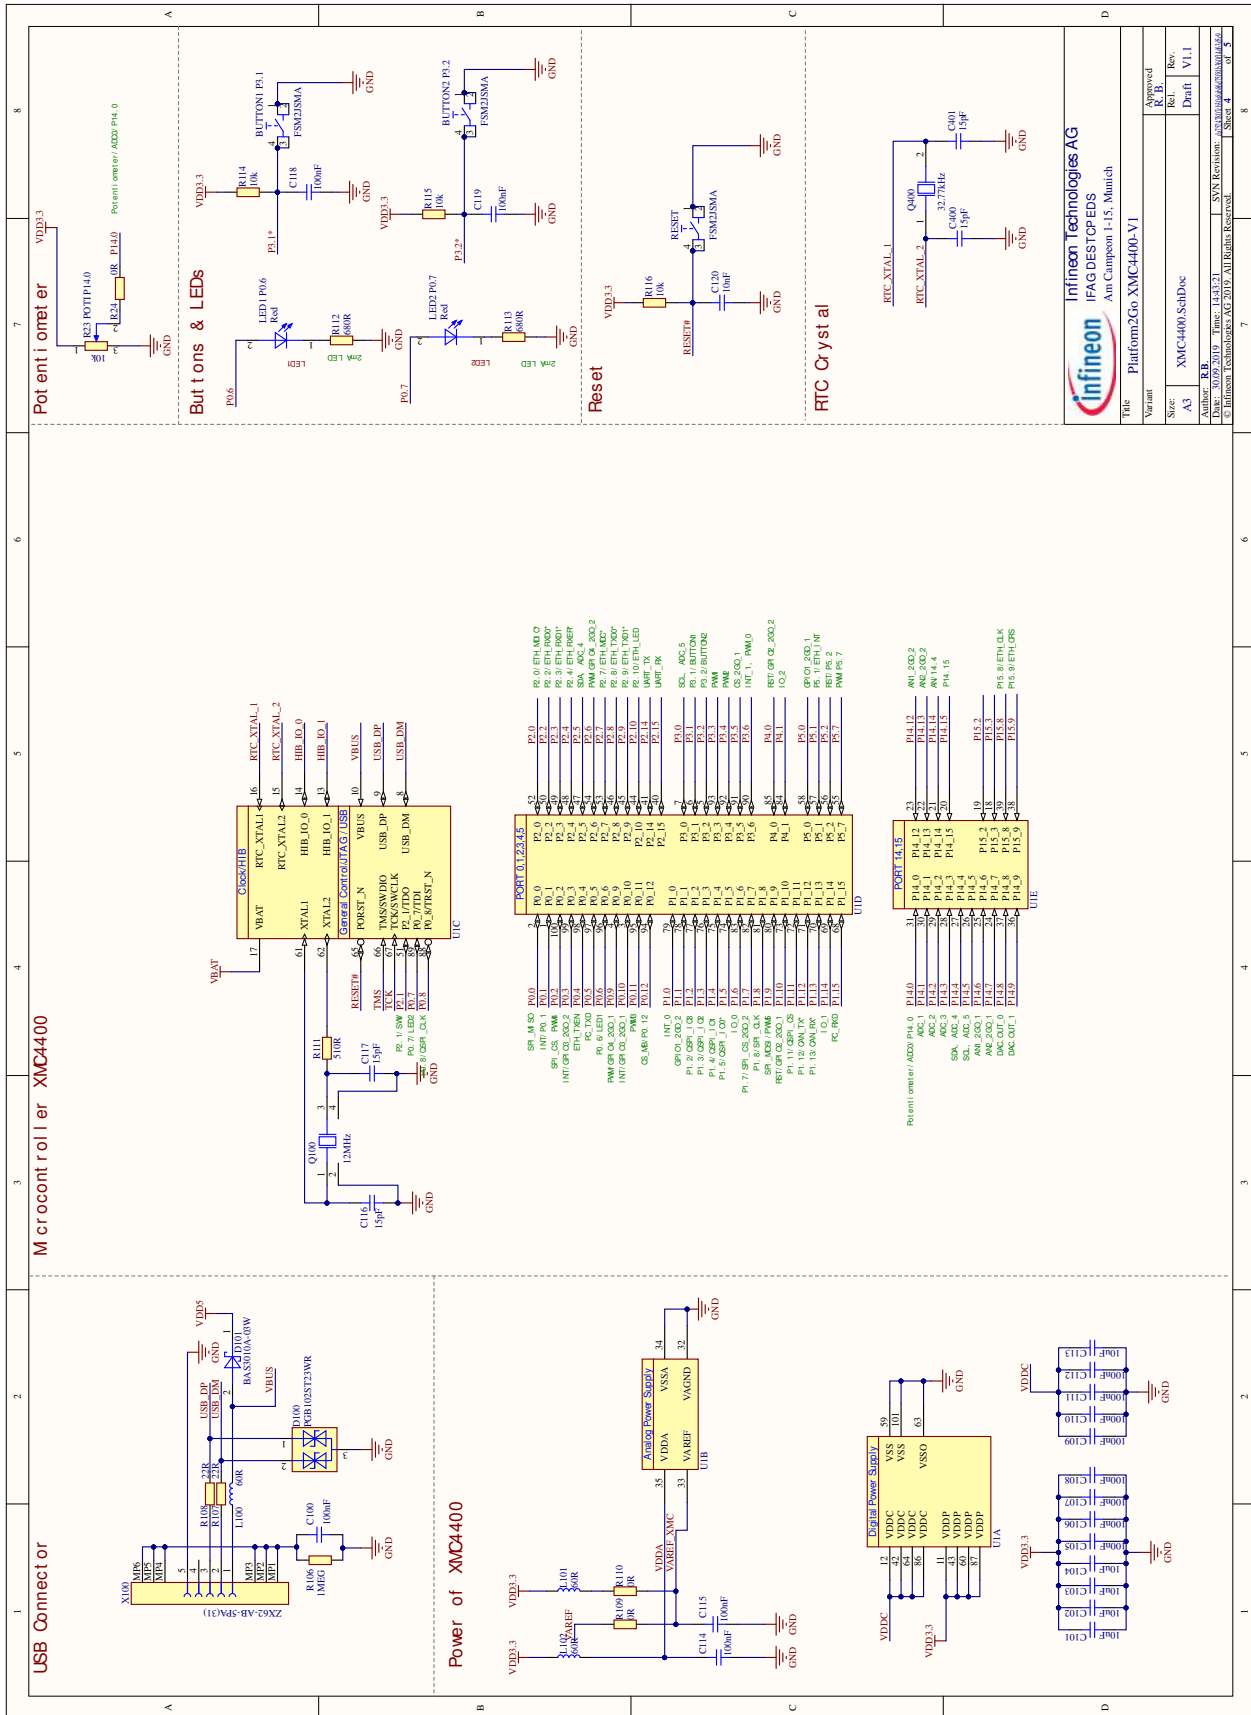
Potentiometer

Buttons & LEDs

Reset

RTC Crystal

Microcontroller XMC4400

USB Connector

Power of XMC4400

Infineon Technologies AG
IFAG DES TCP EDS
Am Campeon 1-15, Munich

Platform2Go XMC4400-V1

Title
Variant
Size: A3
XMC4400.SchDoc
Author: R.B.
Date: 30.09.2019 Time: 14:43:21
© Infineon Technologies AG 2019. All Rights Reserved.
Approved R.B.
Rel. Draft
Rev. V1.1
SVN Revision:
Sheet 4 of 5

VDD3.3
R23 POT1 P14.0
R24 0R P14.0
10K
GND
Potentiometer/ADC0/P14.0

VDD3.3
R114 10k
P3.1*
C118 100nF
GND
BUTTON1 P3.1
FSM2JSMA
GND

VDD3.3
R115 10k
P3.2*
C119 100nF
GND
BUTTON2 P3.2
FSM2JSMA
GND

LED1 P0.6 Red
R112 680R
2mA LED
GND
P0.6
LED1

LED2 P0.7 Red
R113 680R
2mA LED
GND
P0.7
LED2

VDD3.3
R116 10k
RESET#
C120 10nF
GND
RESET FSM2JSMA
GND

RTC_XTAL_1
RTC_XTAL_2
Q400 32.77kHz
C400 15pF
C401 15pF
GND

Clock/HIB
VBAT
RTC_XTAL1
RTC_XTAL2
XTAL1
XTAL2
HIB_IO_0
HIB_IO_1
General Control/JTAG/USB
PORST_N
TMS/SWDIO
TCK/SWCLK
P2_1/TDO
P0_7/TDI
P0_8/TRST_N
VBUS
USB_DP
USB_DM
U1C
VBAT
RESET#
TMS
TCK
P2.1
P0.7
P0.8
P2.1/SWO
P0.7/LED2
P0.8/QSPI_CLK
R111 510R
C117 15pF
Q100 12MHz
C116 15pF
GND

PORT 0,1,2,3,4,5
U1D
P0.0 SPI_MISO
P0.1 INT/P0.1
P0.2 SPI_CS, PWM
P0.3 INT/GPIO3_2GO_2
P0.4 ETH_TXEN
P0.5 P0_TXD
P0.6 P0.6/LED1
P0.9 PWM/GPIO4_2GO_1
P0.10 INT/GPIO3_2GO_1
P0.11 PWM
P0.12 CS_MB/P0.12
P1.0 INT_0
P1.1 GPIO1_2GO_2
P1.2 P1.2/QSPI_IO0
P1.3 P1.3/QSPI_IO1
P1.4 P1.4/QSPI_IO2
P1.5 P1.5/QSPI_IO3
P1.6 IO_0
P1.7 CS_2GO_2
P1.8 P1.7/SPI_CS_2GO_2
P1.9 SPI_MOSI PWM
P1.10 RST/GPIO2_2GO_1
P1.11 P1.11/QSPI_CS
P1.12 P1.12/CAN_TX
P1.13 P1.13/CAN_RX
P1.14 IO_1
P1.15 PC_RXD

P2.0 P2.0/ETH_MDIO
P2.2 P2.2/ETH_RXD0
P2.3 P2.3/ETH_RXD1
P2.4 P2.4/ETH_RXER
P2.5 SDA, ADC_4
P2.6 PWM/GPIO4_2GO_2
P2.7 P2.7/ETH_MDC
P2.8 P2.8/ETH_TXD0
P2.9 P2.9/ETH_TXD1
P2.10 P2.10/ETH_LED
P2.14 UART_TX
P2.15 UART_RX
P3.0 SCL, ADC_5
P3.1 P3.1/BUTTON1
P3.2 P3.2/BUTTON2
P3.3 PWM
P3.4 PWM
P3.5 CS_2GO_1
P3.6 INT_1, PWM_0
P4.0 RST/GPIO2_2GO_2
P4.1 IO_2
P5.0 GPIO1_2GO_1
P5.1 P5.1/ETH_INT
P5.2 RST P5.2
P5.7 PWM P5.7

PORT 14,15
U1E
P14.0 Potentiometer/ADC0/P14.0
P14.1 ADC_1
P14.2 ADC_2
P14.3 ADC_3
P14.4 SDA, ADC_4
P14.5 SCL, ADC_5
P14.6 AN1_2GO_1
P14.7 AN2_2GO_1
P14.8 DAC_OUT_0
P14.9 DAC_OUT_1
P14.12 AN1_2GO_2
P14.13 AN2_2GO_2
P14.14 AN/14.4
P14.15 P14.15
P15.2
P15.3
P15.8 P15.8/ETH_CLK
P15.9 P15.9/ETH_CRS

X100 ZX62-AB-5PA(31)
MP6 MP5 MP4 MP3 MP2 MP1
R106 1MEG
C100 100nF
GND
L100 60R
R107 22R
R108 22R
D100 PGB1102ST23WR
VBUS
USB_DP
USB_DM
VDD5
D101 BAS3010A-03W
GND

VDD3.3
L101 60R
R110 0R
VDDA
VAREF_XMC
L102 60R
VAREF
R109 0R
C114 100nF
C115 100nF
GND
Analog Power Supply
VDDA
VAREF
VSSA
VAGND
U1B
GND

Digital Power Supply
VDDC VDDC VDDC VDDC
VDDP VDDP VDDP VDDP
VSS VSS
VSSO
U1A
VDDC
VDD3.3
GND

VDDC
C109 C110 C111 C112 C113 100nF
GND
VDD3.3
C101 C102 C103 C104 10uF
C105 C106 C107 C108 100nF
GND